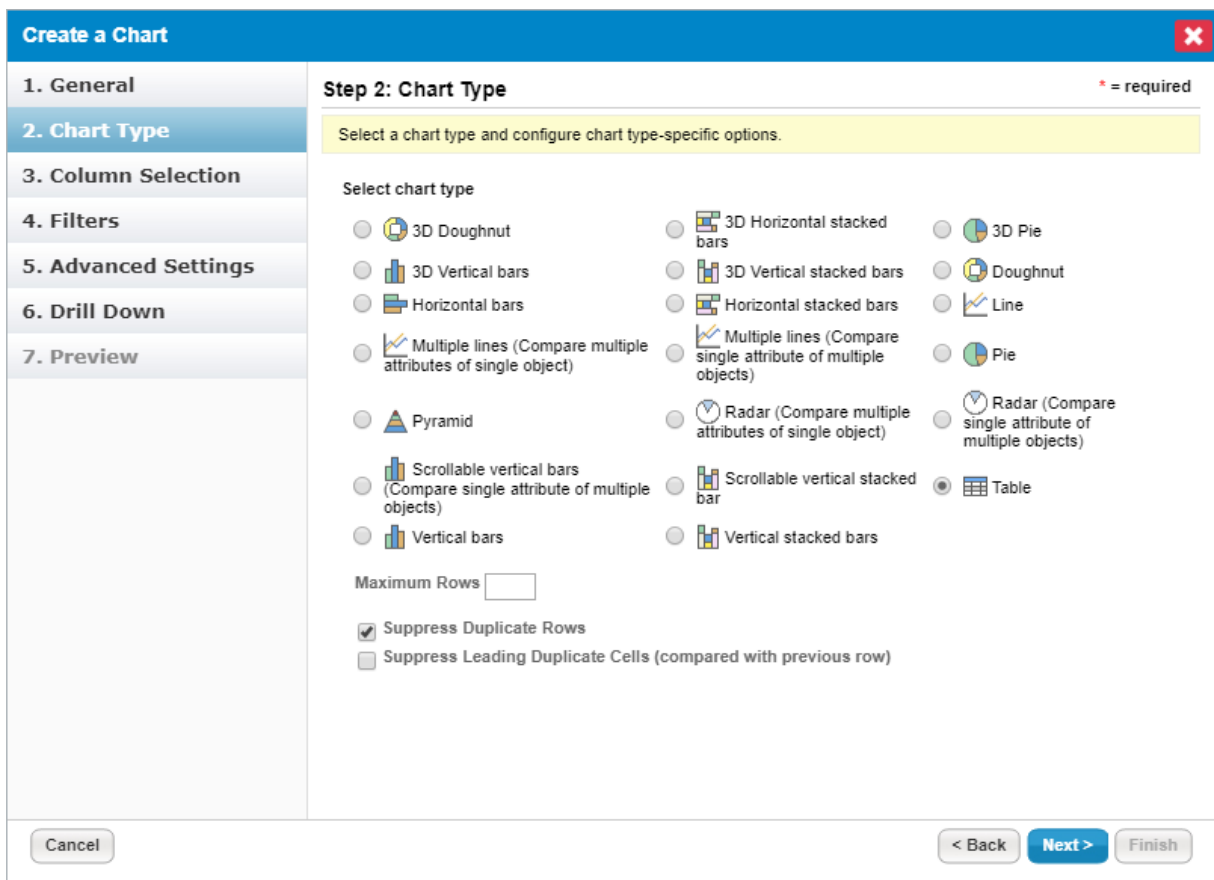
Create a Chart

1. General
2. Chart Type
3. Column Selection
4. Filters
5. Advanced Settings
6. Drill Down
7. Preview

Step 2: Chart Type

* = required

Select a chart type and configure chart type-specific options.

Select chart type

3D Doughnut
3D Horizontal stacked bars
3D Pie
3D Vertical bars
3D Vertical stacked bars
Doughnut
Horizontal bars
Horizontal stacked bars
Line
Multiple lines (Compare multiple attributes of single object)
Multiple lines (Compare single attribute of multiple objects)
Pie
Pyramid
Radar (Compare multiple attributes of single object)
Radar (Compare single attribute of multiple objects)
Scrollable vertical bars (Compare single attribute of multiple objects)
Scrollable vertical stacked bar
Table
Vertical bars
Vertical stacked bars

Maximum Rows

Suppress Duplicate Rows
Suppress Leading Duplicate Cells (compared with previous row)

Cancel
< Back
Next >
Finish